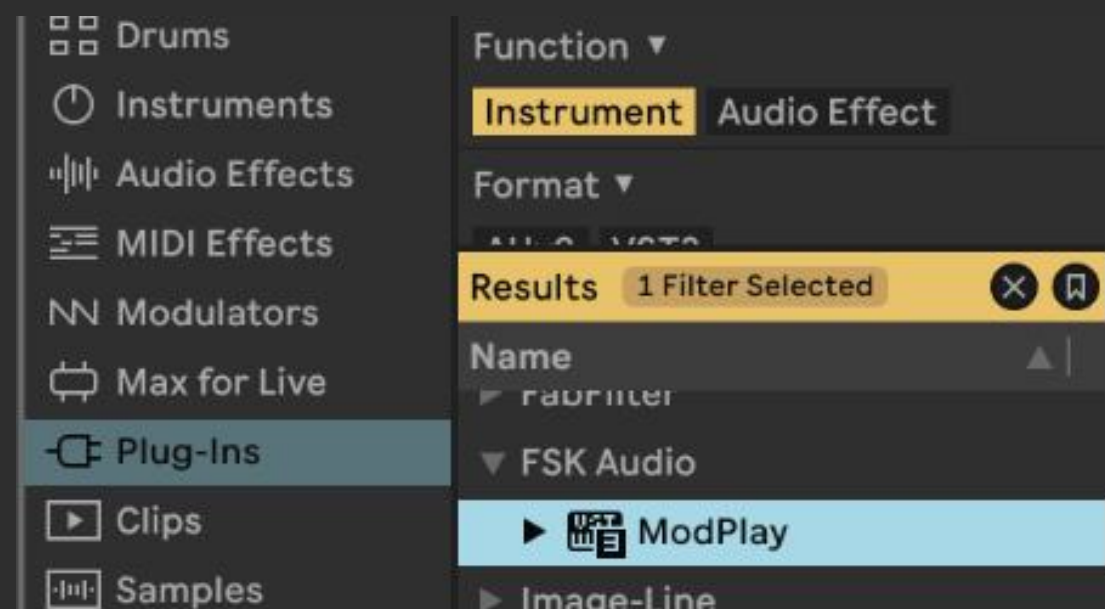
Drums
Instruments
Audio Effects
MIDI Effects
Modulators
Max for Live
Plug-Ins
Clips
Samples

Function ▼
Instrument Audio Effect
Format ▼
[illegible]
Results 1 Filter Selected
Name
FabFilter
▼ FSK Audio
▶ ModPlay
Image-Line